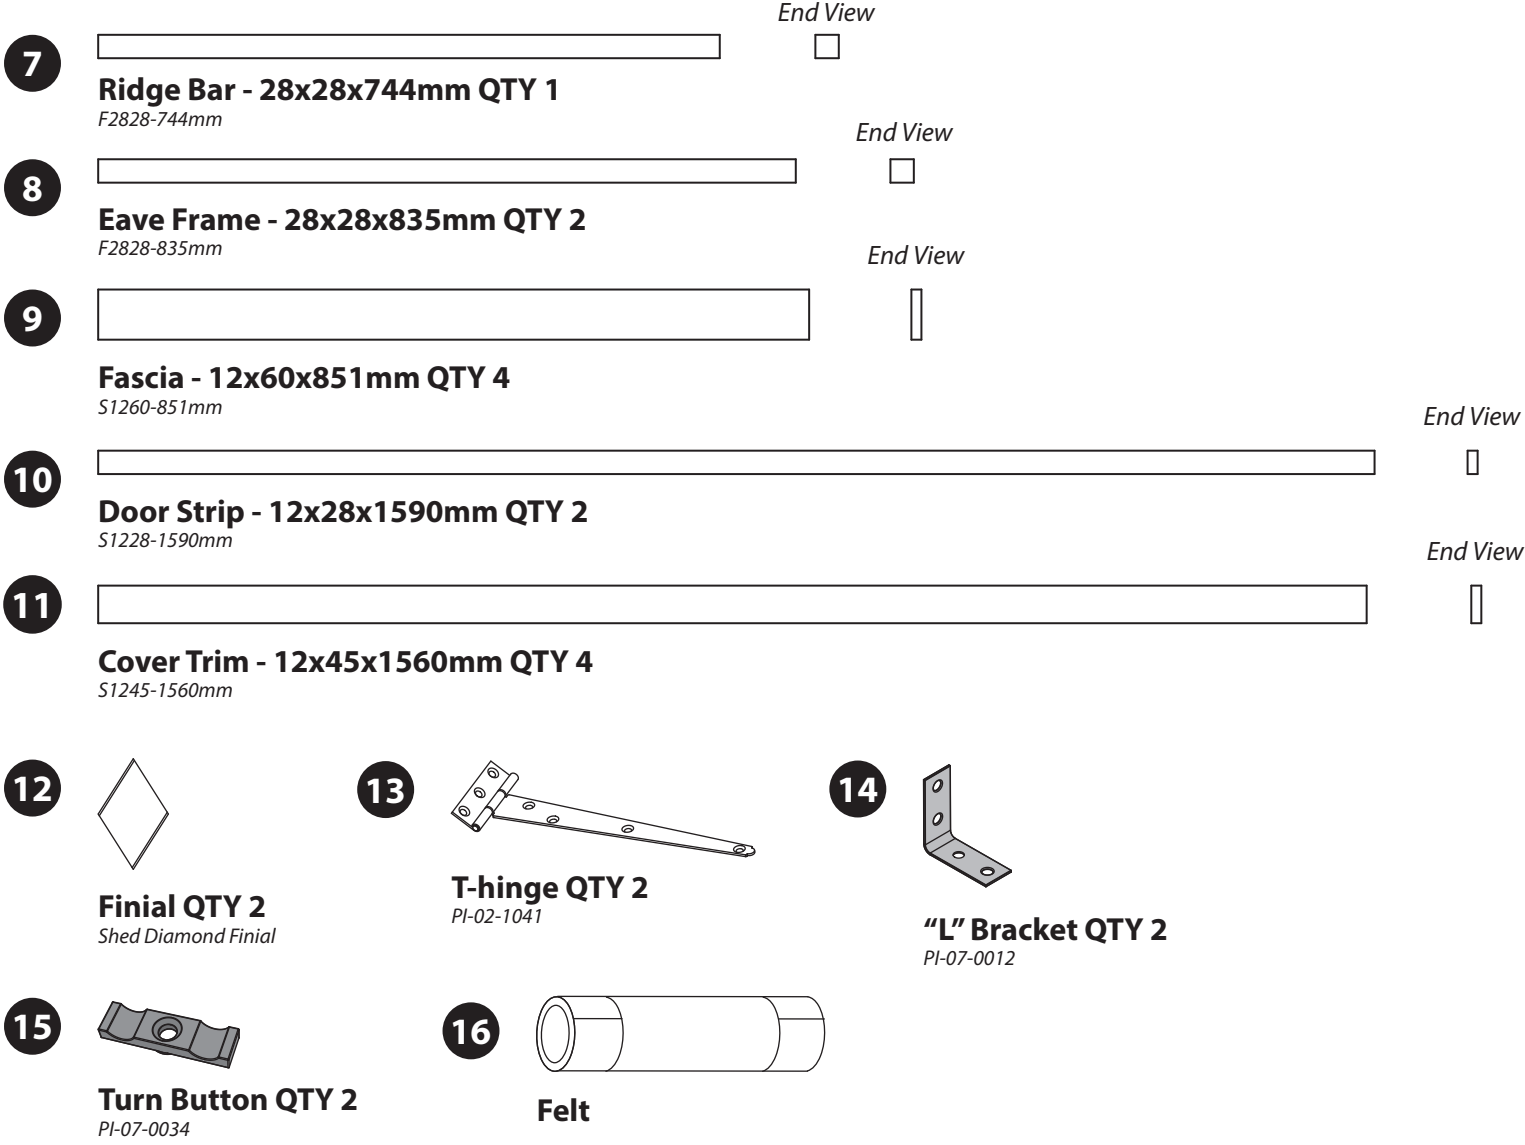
7

End View

Ridge Bar - 28x28x744mm QTY 1
F2828-744mm

8

End View

Eave Frame - 28x28x835mm QTY 2
F2828-835mm

9

End View

Fascia - 12x60x851mm QTY 4
S1260-851mm

10

End View

Door Strip - 12x28x1590mm QTY 2
S1228-1590mm

11

End View

Cover Trim - 12x45x1560mm QTY 4
S1245-1560mm

12

Finial QTY 2
Shed Diamond Finial

13

T-hinge QTY 2
PI-02-1041

14

"L" Bracket QTY 2
PI-07-0012

15

Turn Button QTY 2
PI-07-0034

16

Felt